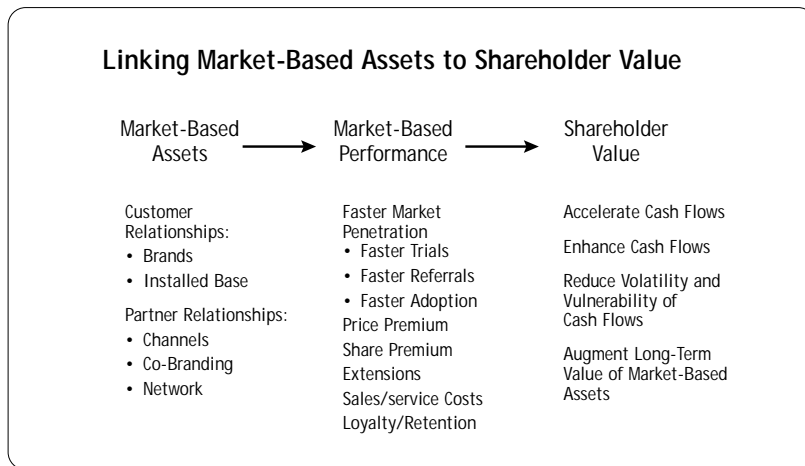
**Linking Market-Based Assets to Shareholder Value**

Market-Based Assets

Customer Relationships:
- Brands
- Installed Base

Partner Relationships:
- Channels
- Co-Branding
- Network

Market-Based Performance

Faster Market Penetration
- Faster Trials
- Faster Referrals
- Faster Adoption

Price Premium
Share Premium
Extensions
Sales/service Costs
Loyalty/Retention

Shareholder Value

Accelerate Cash Flows

Enhance Cash Flows

Reduce Volatility and Vulnerability of Cash Flows

Augment Long-Term Value of Market-Based Assets